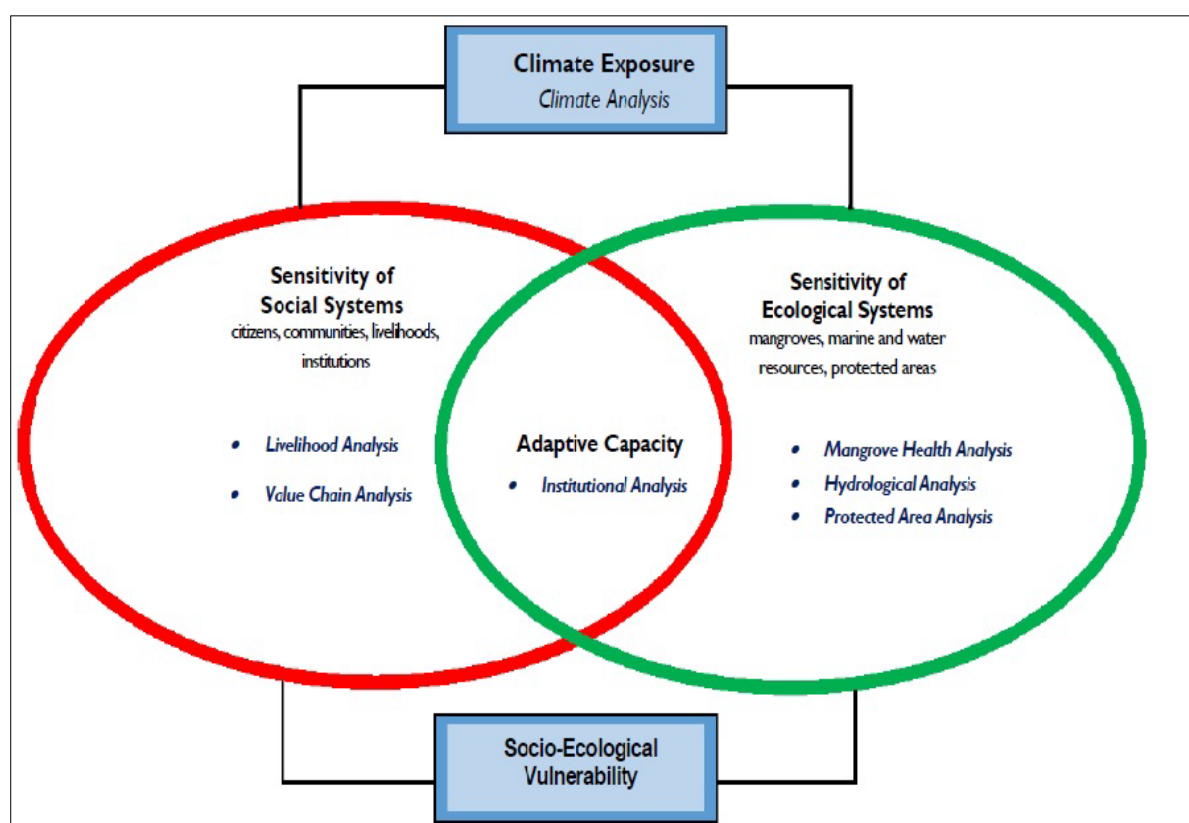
Climate Exposure
Climate Analysis

Sensitivity of Social Systems
citizens, communities, livelihoods, institutions

• Livelihood Analysis
• Value Chain Analysis

Adaptive Capacity
• Institutional Analysis

Sensitivity of Ecological Systems
mangroves, marine and water resources, protected areas

• Mangrove Health Analysis
• Hydrological Analysis
• Protected Area Analysis

Socio-Ecological Vulnerability